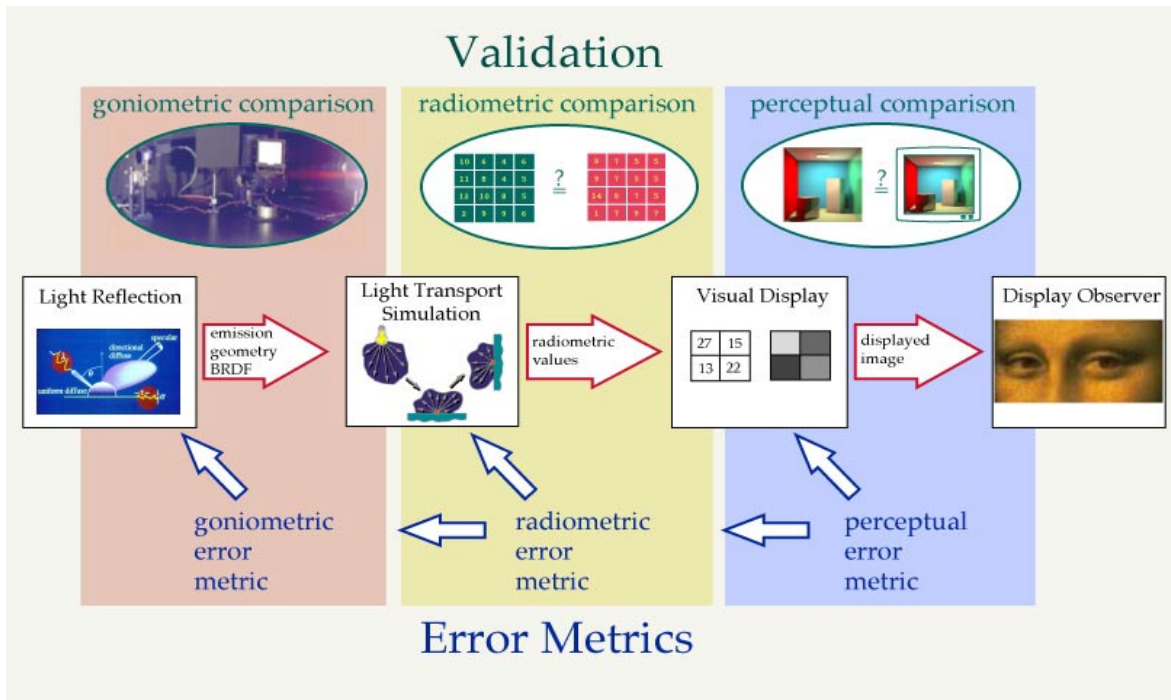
Validation

goniometric comparison

radiometric comparison

perceptual comparison

| 10 | 6 | 4 | 6 |
|---|---|---|---|
| 11 | 8 | 4 | 5 |
| 13 | 10 | 8 | 5 |
| 2 | 8 | 9 | 6 |

$\stackrel{?}{=}$

| 9 | 7 | 5 | 5 |
|---|---|---|---|
| 9 | 7 | 5 | 5 |
| 14 | 6 | 7 | 5 |
| 1 | 7 | 9 | 7 |

$\stackrel{?}{=}$

Light Reflection

directional diffuse

specular

uniform diffuse

emission geometry BRDF

Light Transport Simulation

radiometric values

Visual Display

| 27 | 15 |
|---|---|
| 13 | 22 |

displayed image

Display Observer

goniometric error metric

radiometric error metric

perceptual error metric

Error Metrics